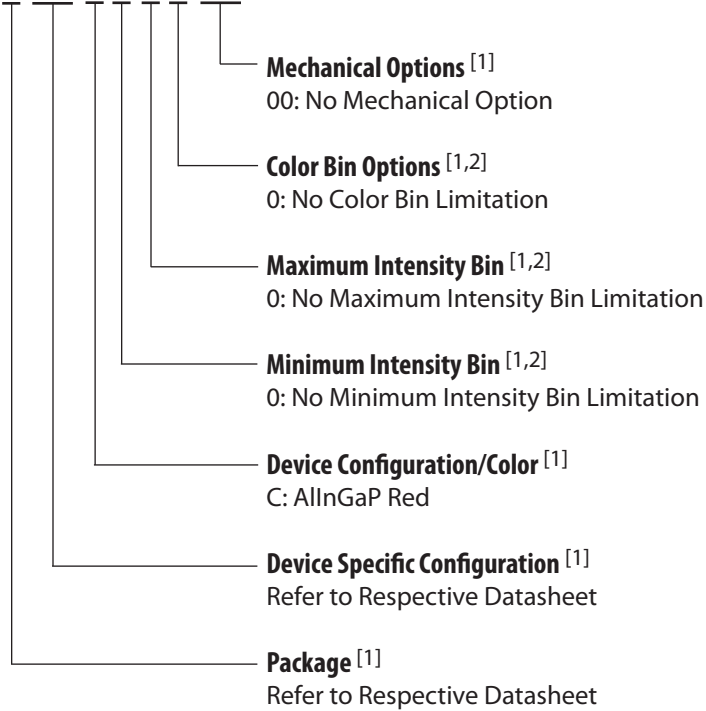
Mechanical Options [1]
00: No Mechanical Option

Color Bin Options [1,2]
0: No Color Bin Limitation

Maximum Intensity Bin [1,2]
0: No Maximum Intensity Bin Limitation

Minimum Intensity Bin [1,2]
0: No Minimum Intensity Bin Limitation

Device Configuration/Color [1]
C: AlInGaP Red

Device Specific Configuration [1]
Refer to Respective Datasheet

Package [1]
Refer to Respective Datasheet